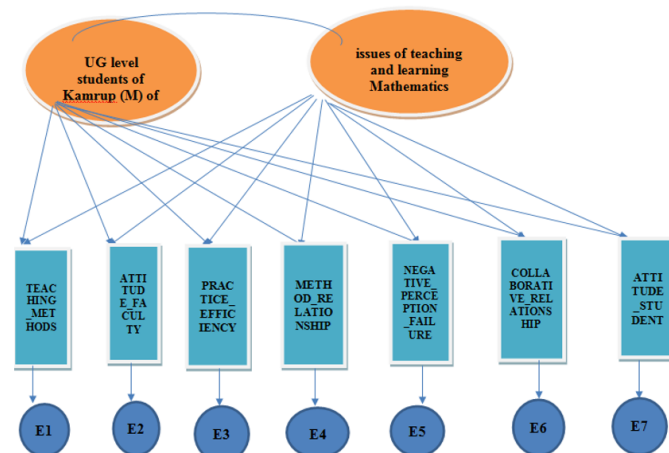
UG level students of Kamrup (M) of

issues of teaching and learning Mathematics

TEACHING_METHODS

ATTITUDE_FACULTY

PRACTICE_EFFICIENCY

METHOD_RELATIONSHIP

NEGATIVE_PERCEPTION_FAILURE

COLLABORATIVE_RELATIONSHIP

ATTITUDE_STUDENT

E1

E2

E3

E4

E5

E6

E7